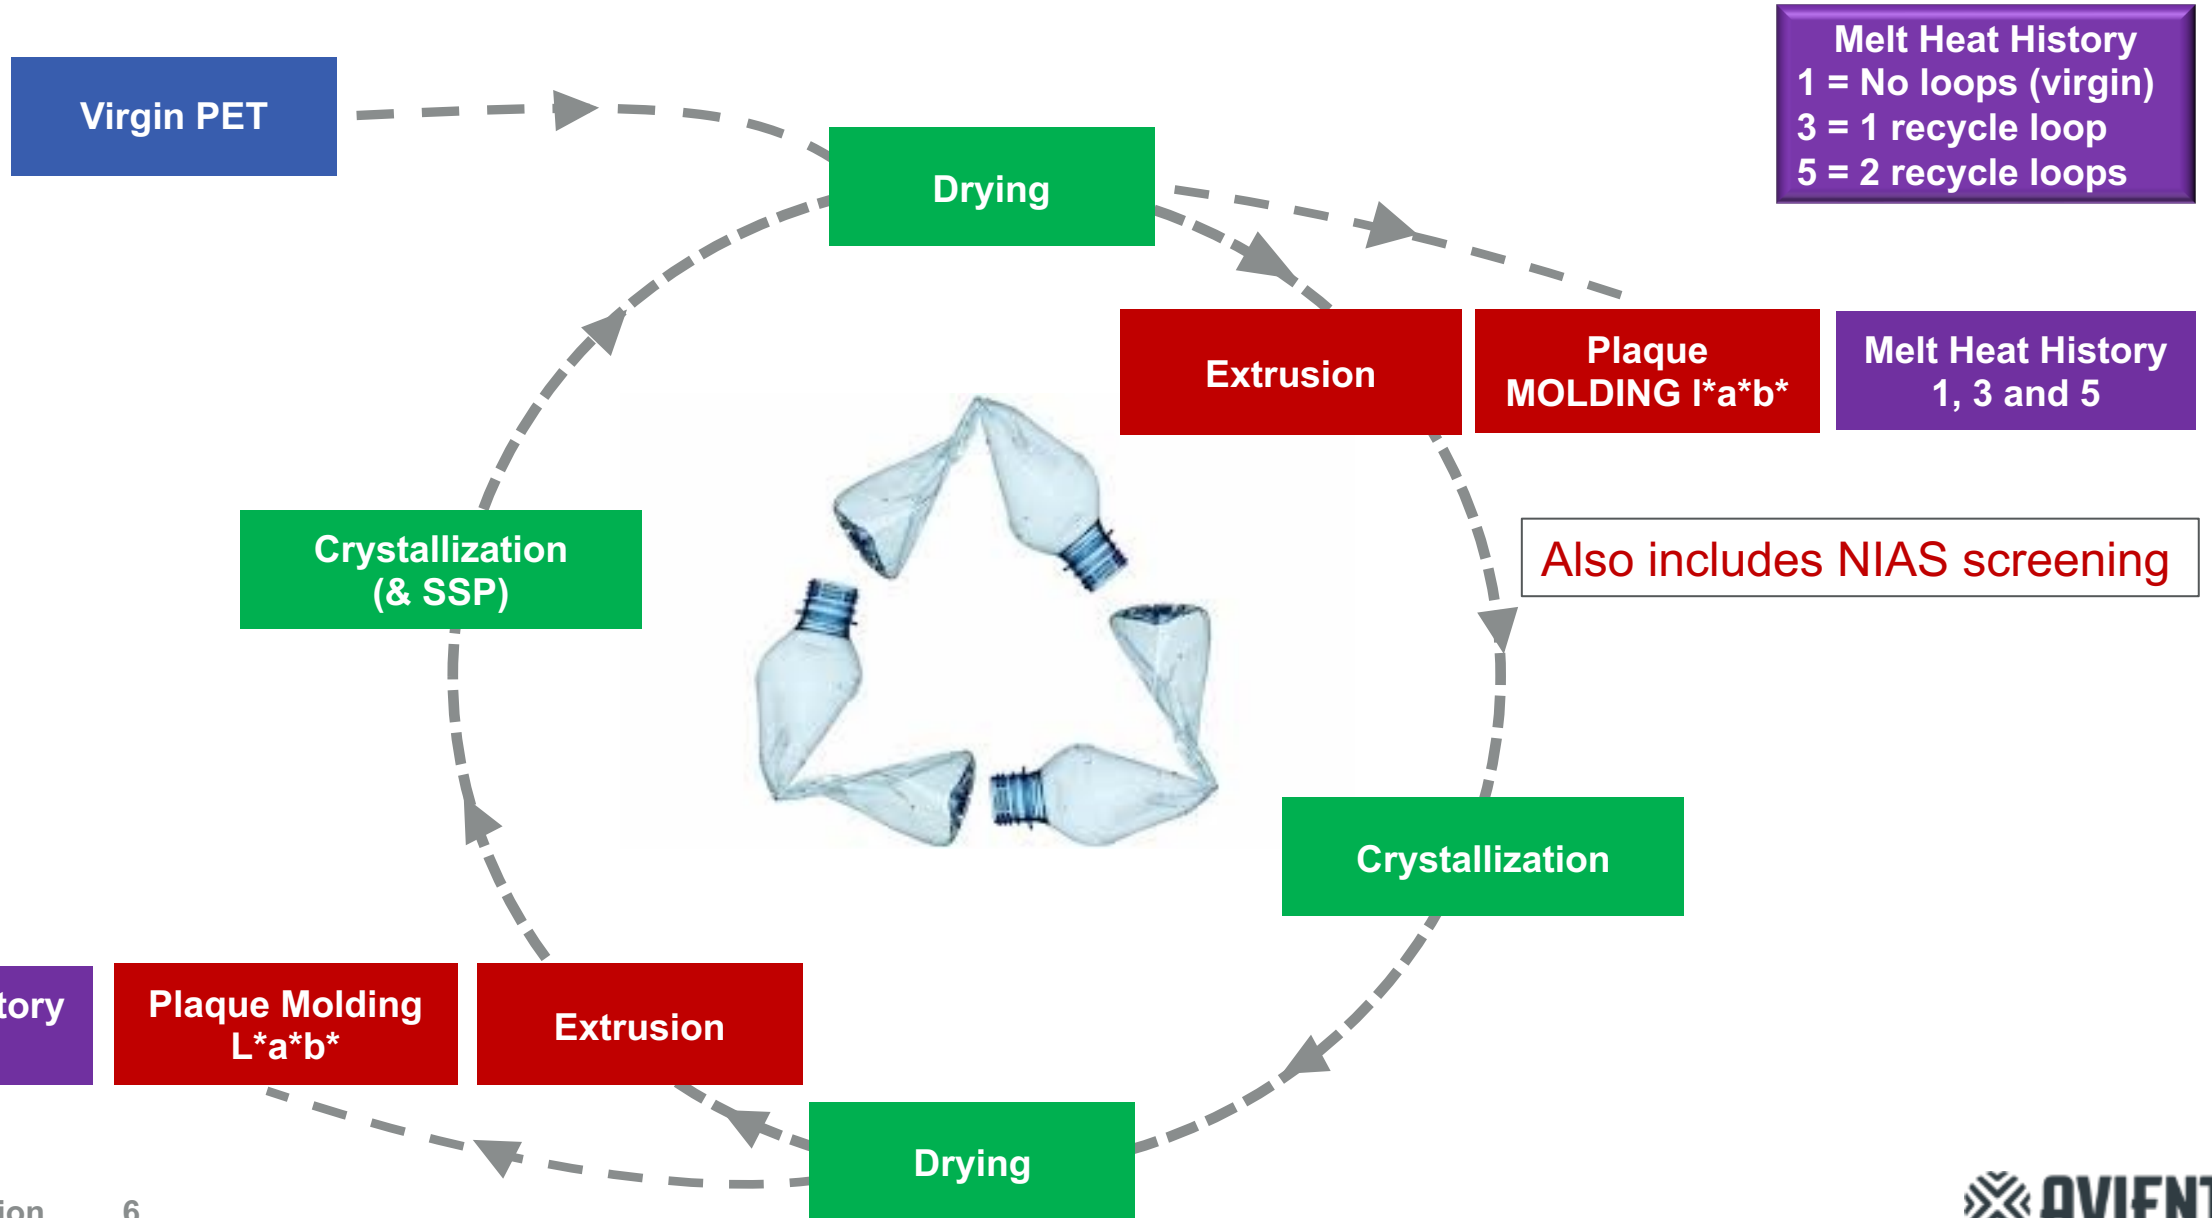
Melt Heat History
1 = No loops (virgin)
3 = 1 recycle loop
5 = 2 recycle loops

Virgin PET

Drying

Extrusion

Plaque MOLDING l*a*b*

Melt Heat History 1, 3 and 5

Also includes NIAS screening

Crystallization (& SSP)

Crystallization

tory

Plaque Molding L*a*b*

Extrusion

Drying

ion 6

AVIENT